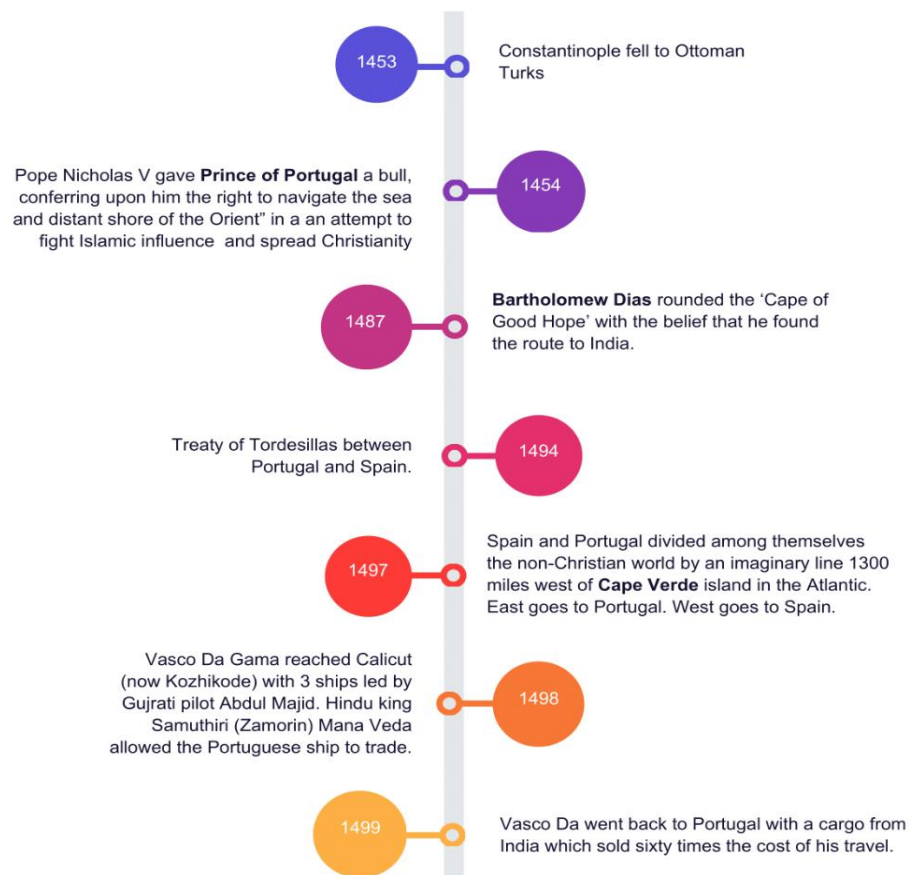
1453

Constantinople fell to Ottoman Turks

Pope Nicholas V gave **Prince of Portugal** a bull, conferring upon him the right to navigate the sea and distant shore of the Orient" in a an attempt to fight Islamic influence and spread Christianity

1454

1487

**Bartholomew Dias** rounded the 'Cape of Good Hope' with the belief that he found the route to India.

Treaty of Tordesillas between Portugal and Spain.

1494

1497

Spain and Portugal divided among themselves the non-Christian world by an imaginary line 1300 miles west of **Cape Verde** island in the Atlantic. East goes to Portugal. West goes to Spain.

Vasco Da Gama reached Calicut (now Kozhikode) with 3 ships led by Gujrati pilot Abdul Majid. Hindu king Samuthiri (Zamorin) Mana Veda allowed the Portuguese ship to trade.

1498

1499

Vasco Da went back to Portugal with a cargo from India which sold sixty times the cost of his travel.